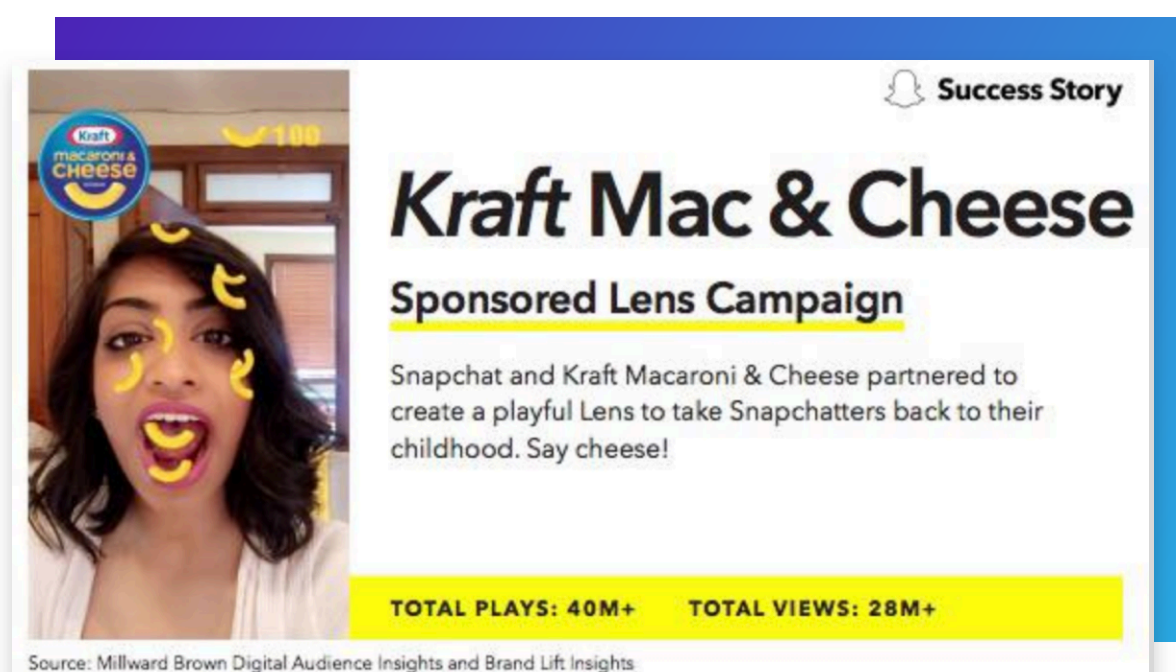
Kraft macaroni & cheese

100

Success Story

Kraft Mac & Cheese

Sponsored Lens Campaign

Snapchat and Kraft Macaroni & Cheese partnered to create a playful Lens to take Snapchatters back to their childhood. Say cheese!

TOTAL PLAYS: 40M+ TOTAL VIEWS: 28M+

Source: Millward Brown Digital Audience Insights and Brand Lift Insights